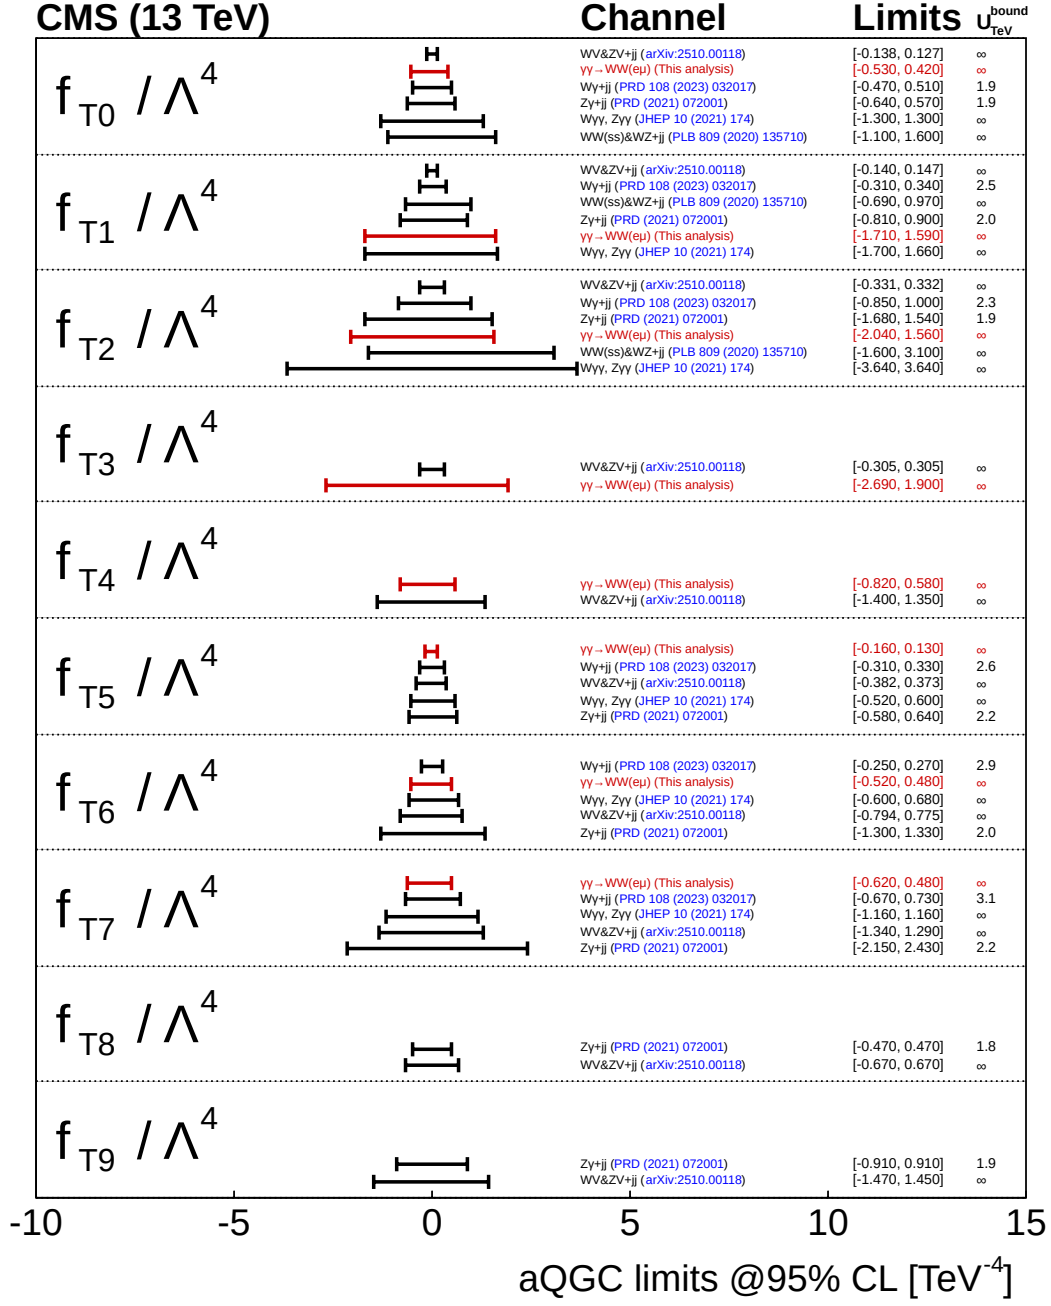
CMS (13 TeV)

Channel

Limits $U^{bound}_{TeV}$

$f_{T0}/\Lambda^4$

| Channel | Limits | $U^{bound}_{TeV}$ |
|---|---|---|
| WV&ZV+jj (arXiv:2510.00118) | [-0.138, 0.127] | ∞ |
| γγ→WW(eμ) (This analysis) | [-0.530, 0.420] | ∞ |
| Wγ+jj (PRD 108 (2023) 032017) | [-0.470, 0.510] | 1.9 |
| Zγ+jj (PRD (2021) 072001) | [-0.640, 0.570] | 1.9 |
| Wγγ, Zγγ (JHEP 10 (2021) 174) | [-1.300, 1.300] | ∞ |
| WW(ss)&WZ+jj (PLB 809 (2020) 135710) | [-1.100, 1.600] | ∞ |

$f_{T1}/\Lambda^4$

| Channel | Limits | $U^{bound}_{TeV}$ |
|---|---|---|
| WV&ZV+jj (arXiv:2510.00118) | [-0.140, 0.147] | ∞ |
| Wγ+jj (PRD 108 (2023) 032017) | [-0.310, 0.340] | 2.5 |
| WW(ss)&WZ+jj (PLB 809 (2020) 135710) | [-0.690, 0.970] | ∞ |
| Zγ+jj (PRD (2021) 072001) | [-0.810, 0.900] | 2.0 |
| γγ→WW(eμ) (This analysis) | [-1.710, 1.590] | ∞ |
| Wγγ, Zγγ (JHEP 10 (2021) 174) | [-1.700, 1.660] | ∞ |

$f_{T2}/\Lambda^4$

| Channel | Limits | $U^{bound}_{TeV}$ |
|---|---|---|
| WV&ZV+jj (arXiv:2510.00118) | [-0.331, 0.332] | ∞ |
| Wγ+jj (PRD 108 (2023) 032017) | [-0.850, 1.000] | 2.3 |
| Zγ+jj (PRD (2021) 072001) | [-1.680, 1.540] | 1.9 |
| γγ→WW(eμ) (This analysis) | [-2.040, 1.560] | ∞ |
| WW(ss)&WZ+jj (PLB 809 (2020) 135710) | [-1.600, 3.100] | ∞ |
| Wγγ, Zγγ (JHEP 10 (2021) 174) | [-3.640, 3.640] | ∞ |

$f_{T3}/\Lambda^4$

| Channel | Limits | $U^{bound}_{TeV}$ |
|---|---|---|
| WV&ZV+jj (arXiv:2510.00118) | [-0.305, 0.305] | ∞ |
| γγ→WW(eμ) (This analysis) | [-2.690, 1.900] | ∞ |

$f_{T4}/\Lambda^4$

| Channel | Limits | $U^{bound}_{TeV}$ |
|---|---|---|
| γγ→WW(eμ) (This analysis) | [-0.820, 0.580] | ∞ |
| WV&ZV+jj (arXiv:2510.00118) | [-1.400, 1.350] | ∞ |

$f_{T5}/\Lambda^4$

| Channel | Limits | $U^{bound}_{TeV}$ |
|---|---|---|
| γγ→WW(eμ) (This analysis) | [-0.160, 0.130] | ∞ |
| Wγ+jj (PRD 108 (2023) 032017) | [-0.310, 0.330] | 2.6 |
| WV&ZV+jj (arXiv:2510.00118) | [-0.382, 0.373] | ∞ |
| Wγγ, Zγγ (JHEP 10 (2021) 174) | [-0.520, 0.600] | ∞ |
| Zγ+jj (PRD (2021) 072001) | [-0.580, 0.640] | 2.2 |

$f_{T6}/\Lambda^4$

| Channel | Limits | $U^{bound}_{TeV}$ |
|---|---|---|
| Wγ+jj (PRD 108 (2023) 032017) | [-0.250, 0.270] | 2.9 |
| γγ→WW(eμ) (This analysis) | [-0.520, 0.480] | ∞ |
| Wγγ, Zγγ (JHEP 10 (2021) 174) | [-0.600, 0.680] | ∞ |
| WV&ZV+jj (arXiv:2510.00118) | [-0.794, 0.775] | ∞ |
| Zγ+jj (PRD (2021) 072001) | [-1.300, 1.330] | 2.0 |

$f_{T7}/\Lambda^4$

| Channel | Limits | $U^{bound}_{TeV}$ |
|---|---|---|
| γγ→WW(eμ) (This analysis) | [-0.620, 0.480] | ∞ |
| Wγ+jj (PRD 108 (2023) 032017) | [-0.670, 0.730] | 3.1 |
| Wγγ, Zγγ (JHEP 10 (2021) 174) | [-1.160, 1.160] | ∞ |
| WV&ZV+jj (arXiv:2510.00118) | [-1.340, 1.290] | ∞ |
| Zγ+jj (PRD (2021) 072001) | [-2.150, 2.430] | 2.2 |

$f_{T8}/\Lambda^4$

| Channel | Limits | $U^{bound}_{TeV}$ |
|---|---|---|
| Zγ+jj (PRD (2021) 072001) | [-0.470, 0.470] | 1.8 |
| WV&ZV+jj (arXiv:2510.00118) | [-0.670, 0.670] | ∞ |

$f_{T9}/\Lambda^4$

| Channel | Limits | $U^{bound}_{TeV}$ |
|---|---|---|
| Zγ+jj (PRD (2021) 072001) | [-0.910, 0.910] | 1.9 |
| WV&ZV+jj (arXiv:2510.00118) | [-1.470, 1.450] | ∞ |

-10 -5 0 5 10 15

aQGC limits @95% CL [$TeV^{-4}$]